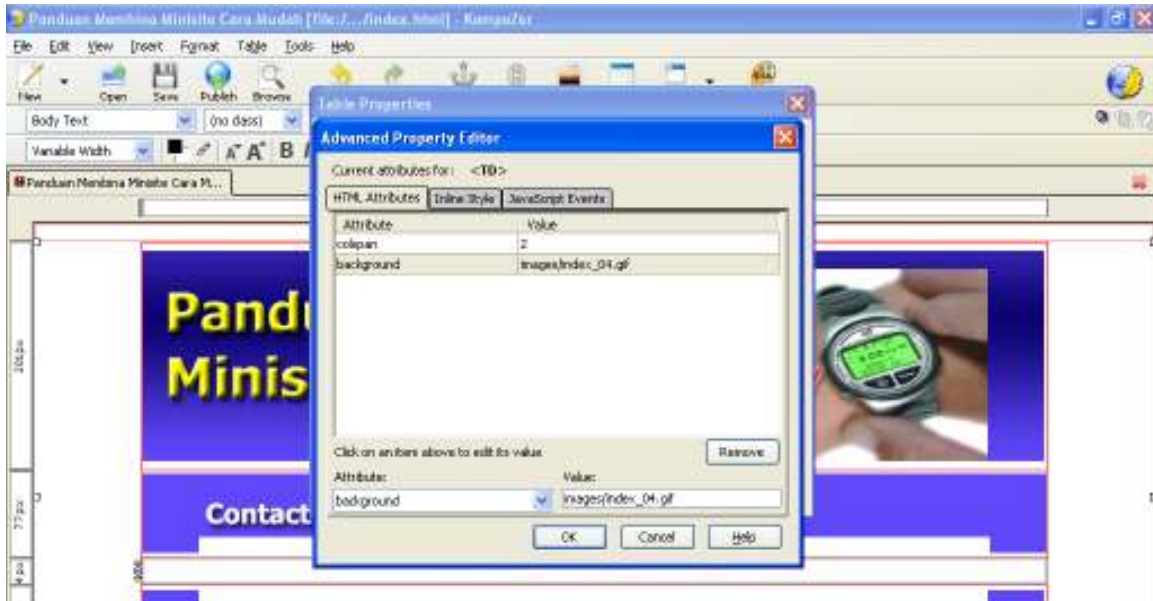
Panduan Membina Minisitu Cara Mudah [file:/.../index.html] - KompoZer

File Edit View Insert Format Table Tools Help

New Open Save Publish Browse

Body Text (no class)

Variable Width

Panduan Membina Minisitu Cara M...

Table Properties

Advanced Property Editor

Current attributes for: <TD>

HTML Attributes | Inline Style | JavaScript Events

| Attribute | Value |
|---|---|
| colspan | 2 |
| background | images/index_04.gif |

Click on an item above to edit its value

Remove

Attribute:

background

Value:

images/index_04.gif

OK Cancel Help

Pandu

Minis

Contact

206px

77px

4px